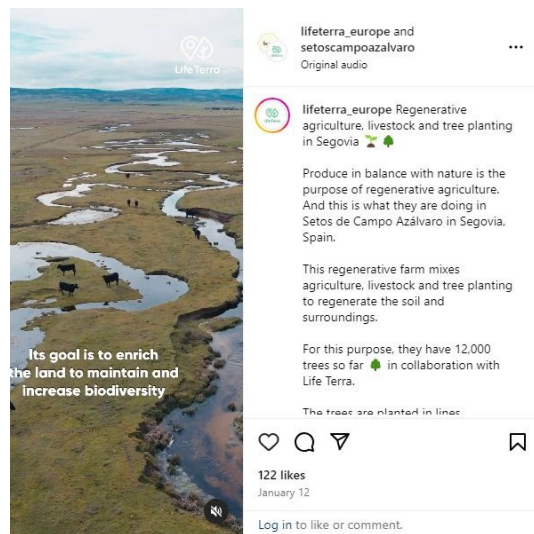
Life Terra

Its goal is to enrich the land to maintain and increase biodiversity

lifeterra_europe and setoscampoazalvaro
Original audio

lifeterra_europe Regenerative agriculture, livestock and tree planting in Segovia 🌱🌳

Produce in balance with nature is the purpose of regenerative agriculture. And this is what they are doing in Setos de Campo Azálvaro in Segovia, Spain.

This regenerative farm mixes agriculture, livestock and tree planting to regenerate the soil and surroundings.

For this purpose, they have 12,000 trees so far 🌳 in collaboration with Life Terra.

The trees are planted in lines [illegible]

122 likes
January 12

Log in to like or comment.